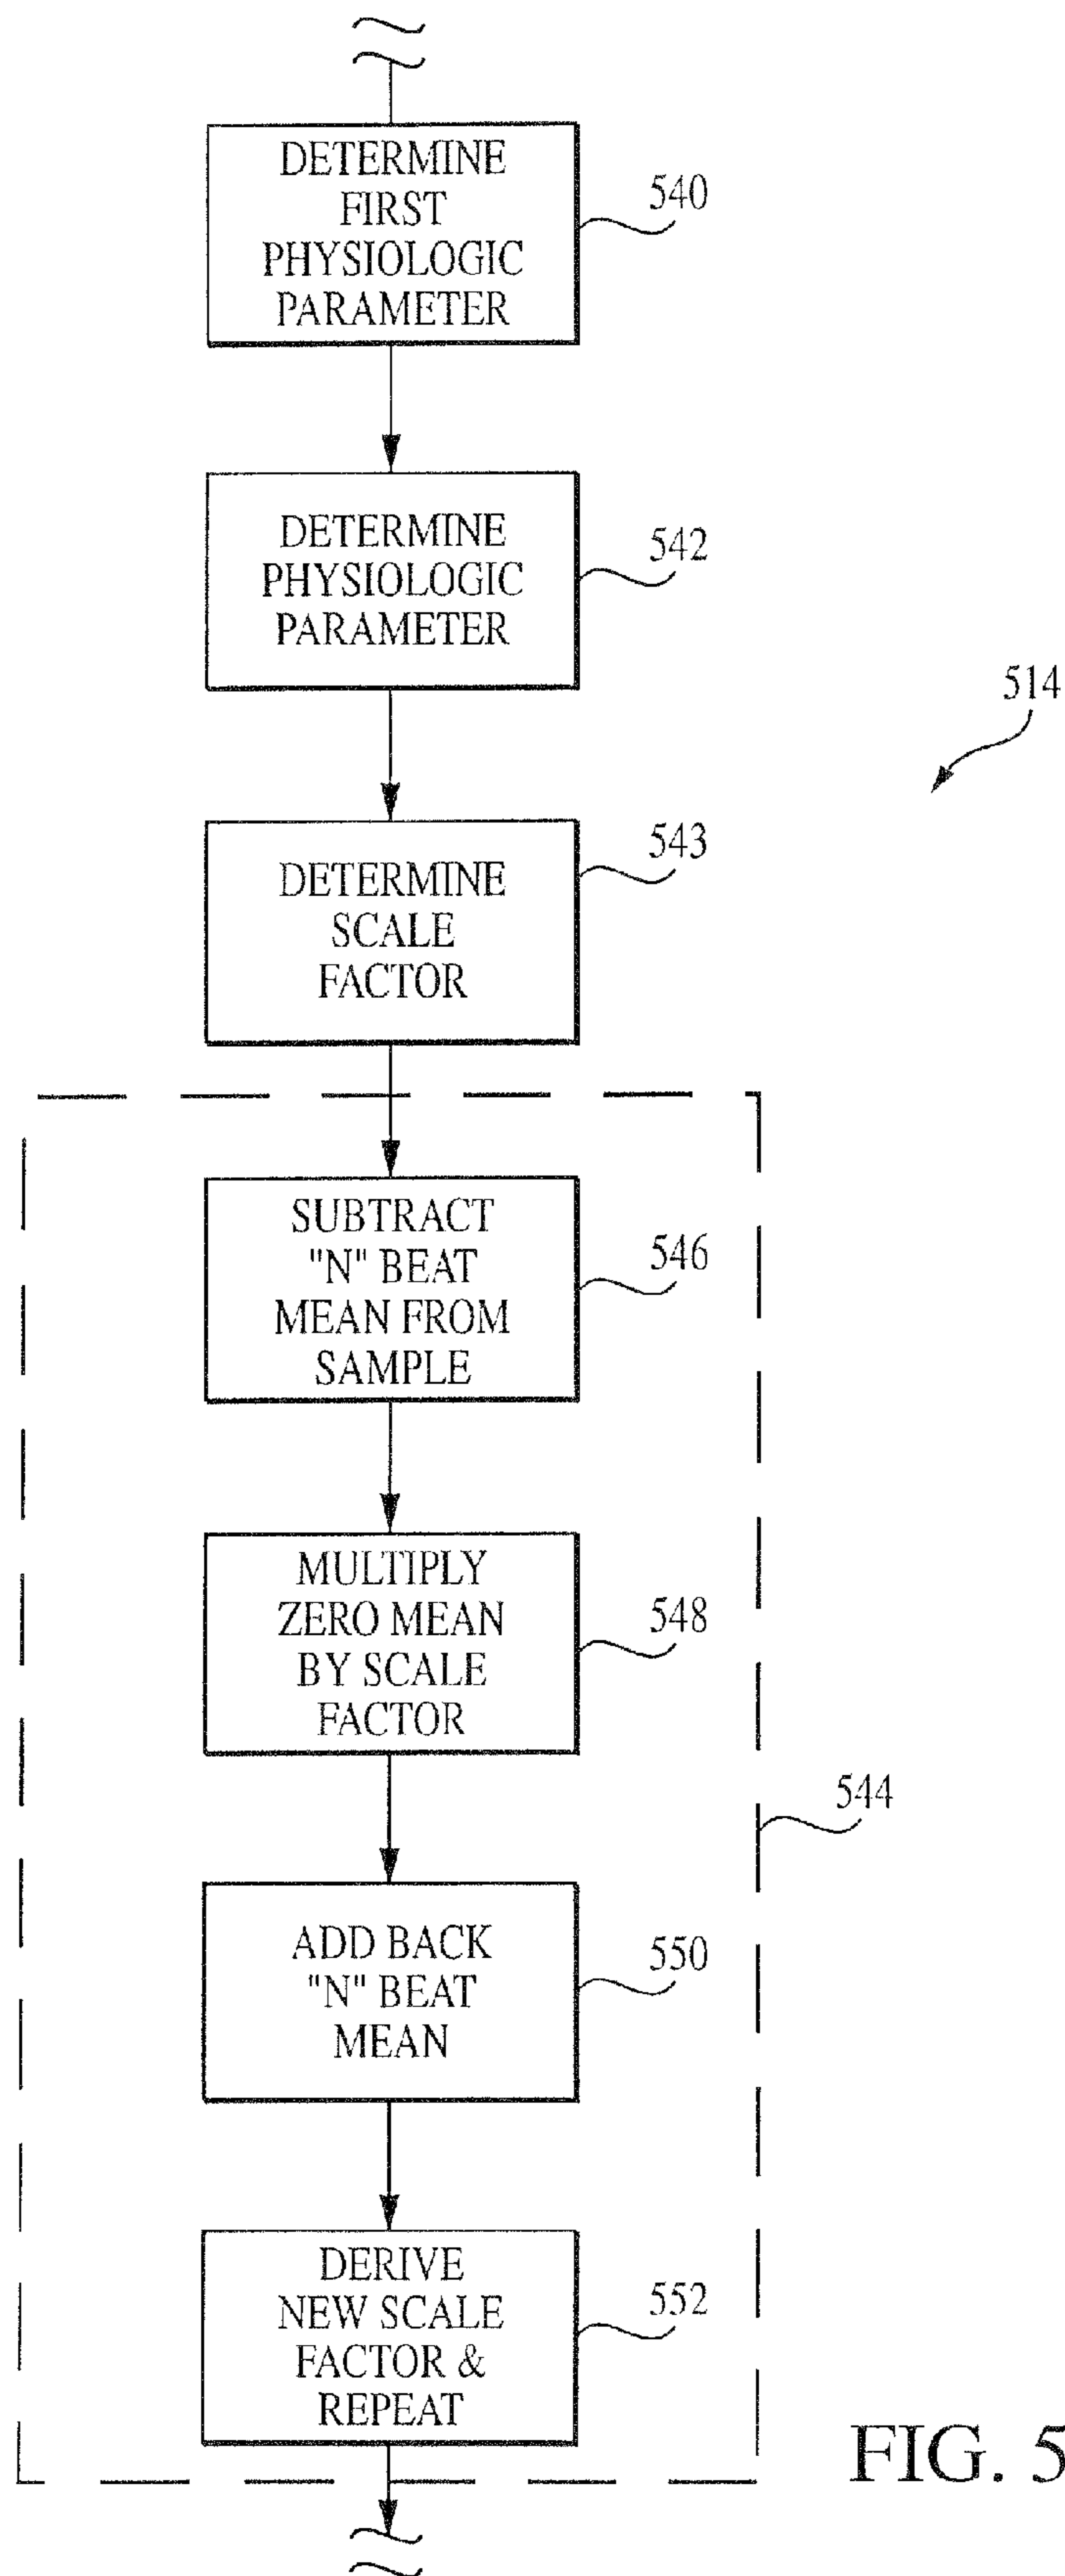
DETERMINE FIRST PHYSIOLOGIC PARAMETER

540

DETERMINE PHYSIOLOGIC PARAMETER

542

514

DETERMINE SCALE FACTOR

543

SUBTRACT "N" BEAT MEAN FROM SAMPLE

546

MULTIPLY ZERO MEAN BY SCALE FACTOR

548

544

ADD BACK "N" BEAT MEAN

550

DERIVE NEW SCALE FACTOR & REPEAT

552

FIG. 5